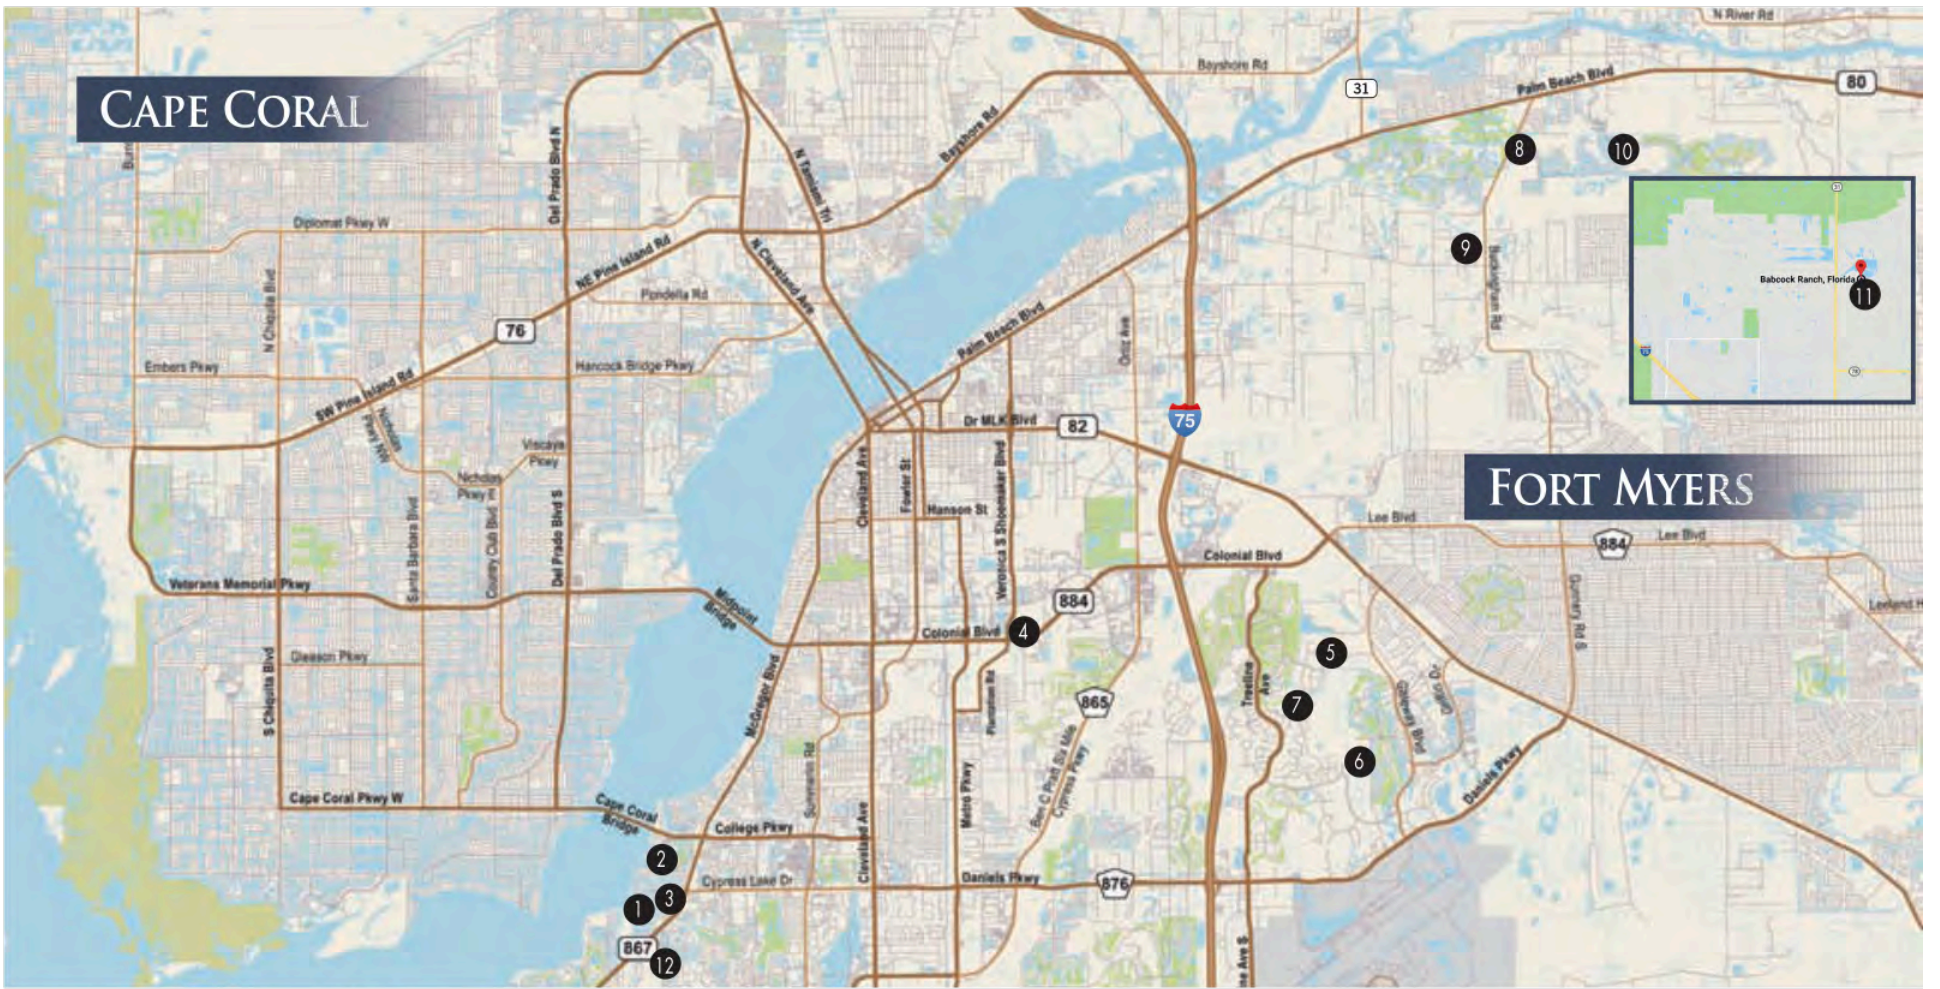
CAPE CORAL

FORT MYERS

N River Rd
Bayshore Rd
31
Palm Beach Blvd
80
8
10
9
Buckingham Rd
Babcock Ranch, Florida
11
Bayshore Rd
N Tamiami Trl
Del Prado Blvd N
Diplomat Pkwy W
NE Pine Island Rd
N Cleveland Ave
Pondella Rd
76
N Chiquita Blvd
Embers Pkwy
Hancock Bridge Pkwy
SW Pine Island Rd
Palm Beach Blvd
Ortiz Ave
Dr MLK Blvd
82
75
Viscaya Pkwy
Nicholas Pkwy
Cleveland Ave
Fowler St
Hanson St
S Shoemaker Blvd
Veronica S Shoemaker Blvd
Lee Blvd
884
Lee Blvd
Colonial Blvd
Santa Barbara Blvd
Country Club Blvd
Del Prado Blvd S
Veterans Memorial Pkwy
Midpoint Bridge
884
Colonial Blvd
4
Gleason Pkwy
S Chiquita Blvd
McGregor Blvd
865
Treeline Ave
5
7
6
Gateway Blvd
Daniels Pkwy
Gunnery Rd S
Leeland Hts
Cape Coral Pkwy W
Cape Coral Bridge
College Pkwy
Summerlin Rd
Cleveland Ave
Metro Pkwy
Six Mile Cypress Pkwy
Ben C Pratt
2
3
1
Cypress Lake Dr
Daniels Pkwy
876
867
12